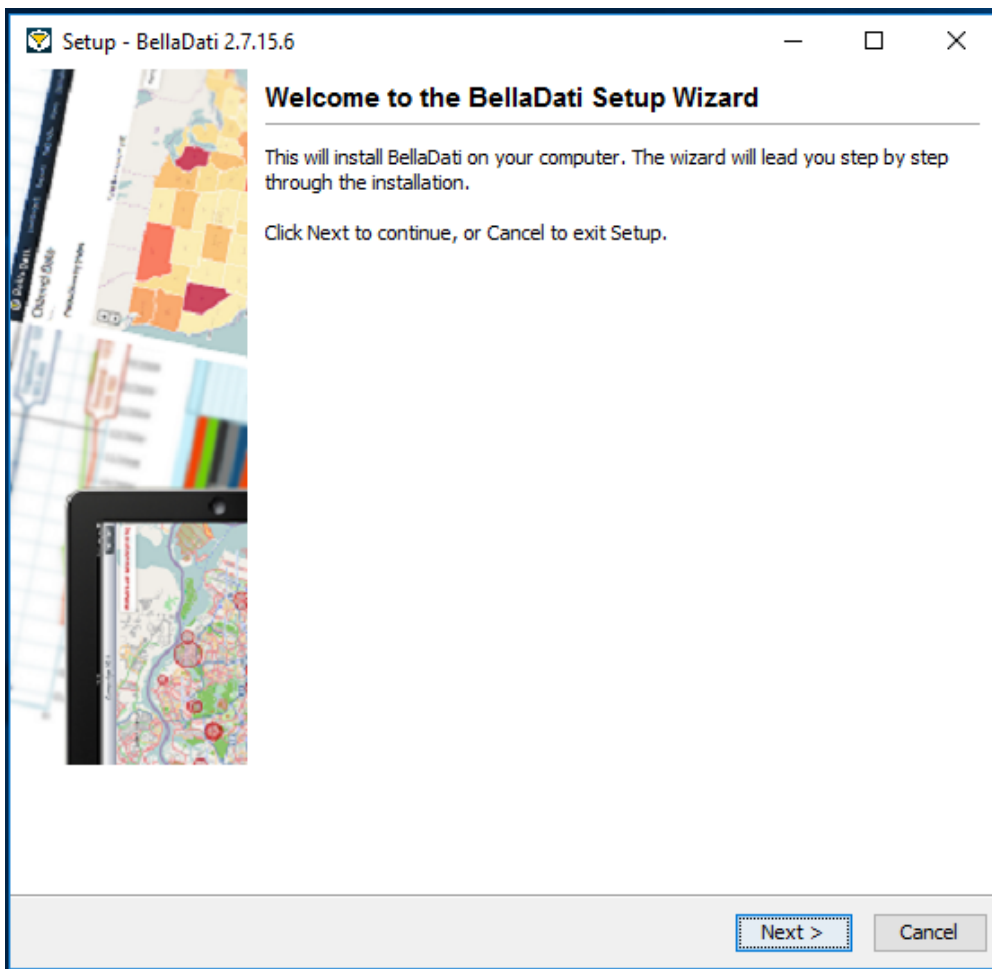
Setup - BellaDati 2.7.15.6

Welcome to the BellaDati Setup Wizard

This will install BellaDati on your computer. The wizard will lead you step by step through the installation.

Click Next to continue, or Cancel to exit Setup.

Next >

Cancel